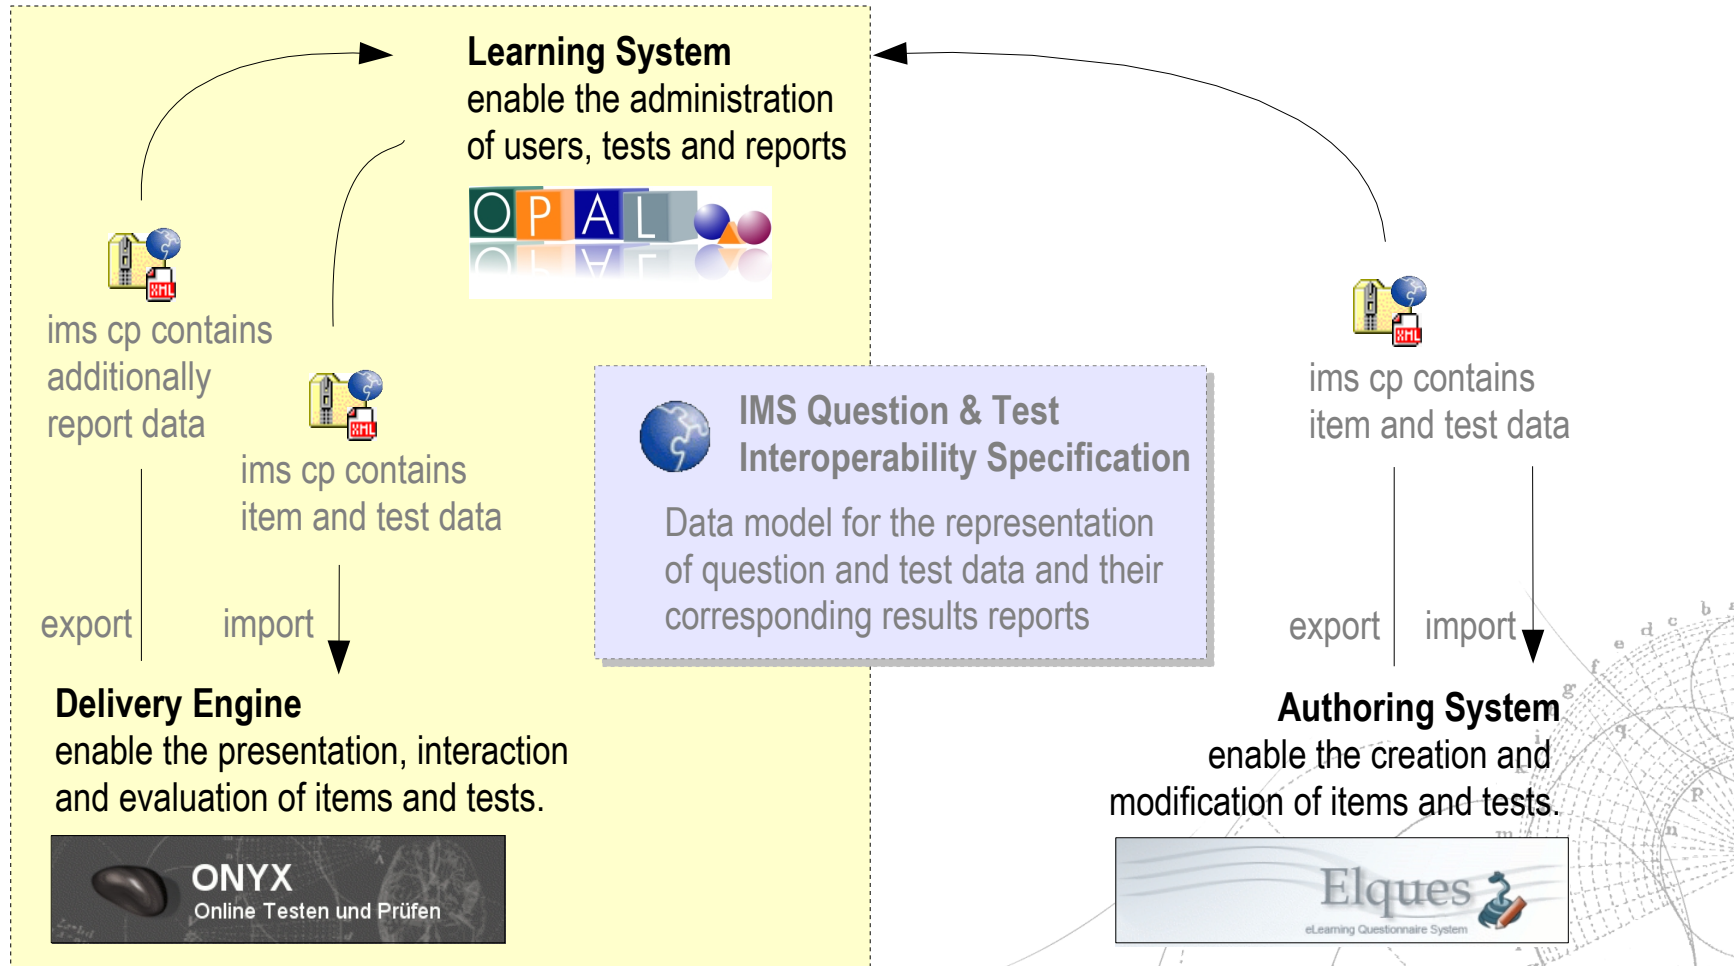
Learning System
enable the administration of users, tests and reports

OPAL

ims cp contains additionally report data

ims cp contains item and test data

export

import

IMS Question & Test Interoperability Specification

Data model for the representation of question and test data and their corresponding results reports

ims cp contains item and test data

export

import

Delivery Engine
enable the presentation, interaction and evaluation of items and tests.

ONYX
Online Testen und Prüfen

Authoring System
enable the creation and modification of items and tests.

Elques
eLearning Questionnaire System